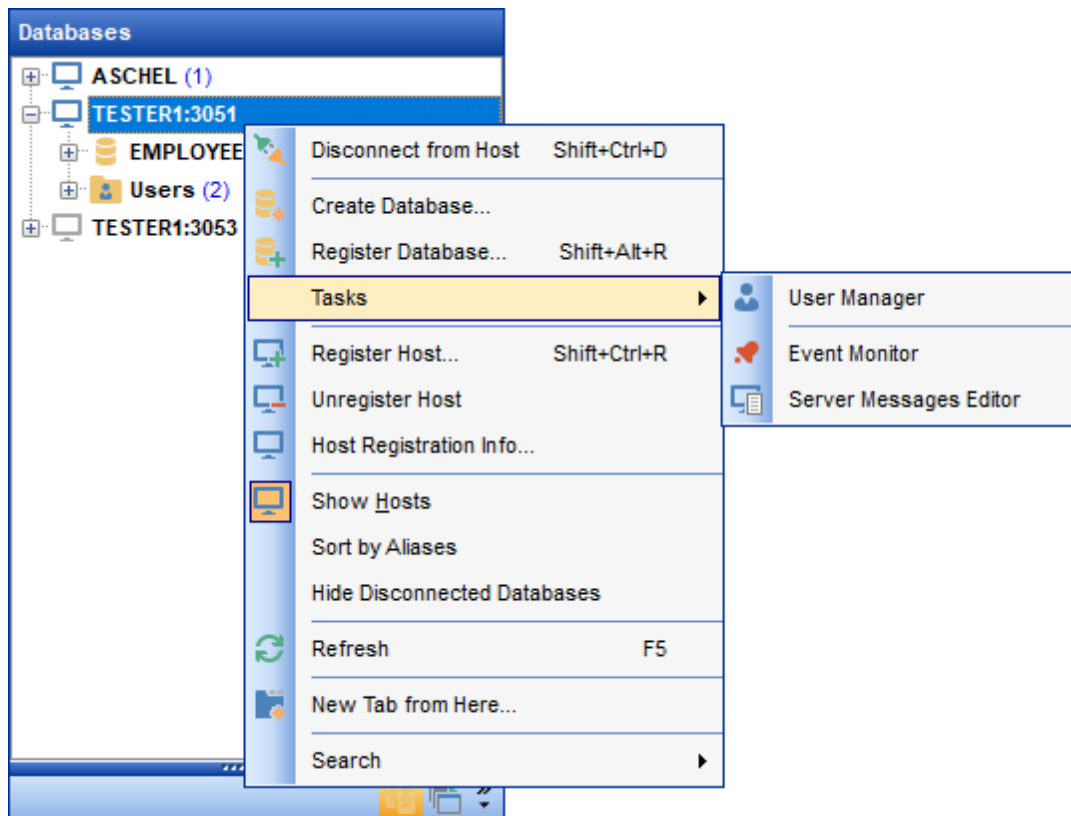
Databases

ASCHEL (1)
TESTER1:3051
EMPLOYEE
Users (2)
TESTER1:3053

Disconnect from Host Shift+Ctrl+D
Create Database...
Register Database... Shift+Alt+R
Tasks
Register Host... Shift+Ctrl+R
Unregister Host
Host Registration Info...
Show Hosts
Sort by Aliases
Hide Disconnected Databases
Refresh F5
New Tab from Here...
Search

User Manager
Event Monitor
Server Messages Editor